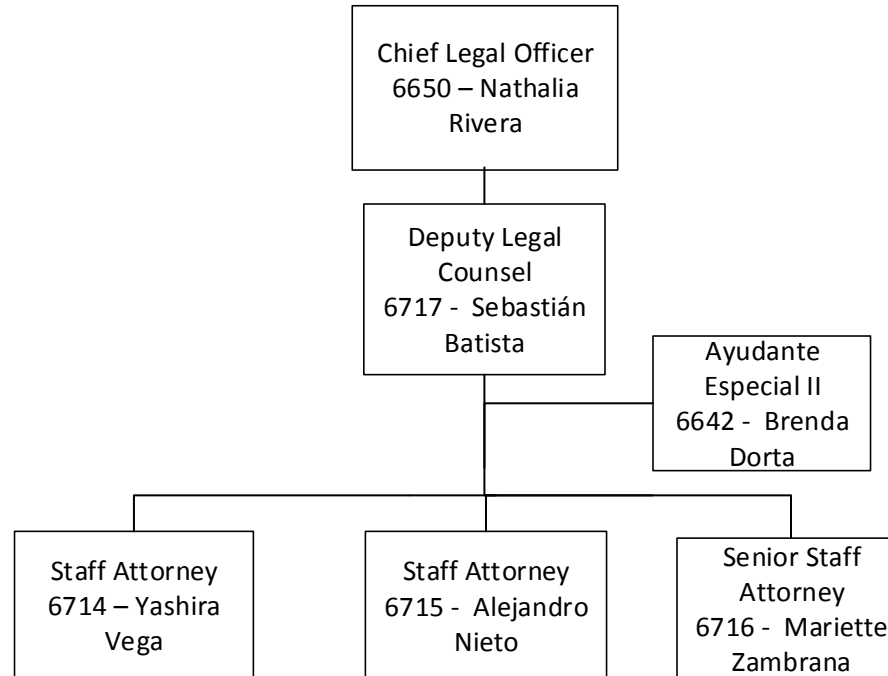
Chief Legal Officer
6650 – Nathalia Rivera

Deputy Legal Counsel
6717 - Sebastián Batista

Ayudante Especial II
6642 - Brenda Dorta

Staff Attorney
6714 – Yashira Vega

Staff Attorney
6715 - Alejandro Nieto

Senior Staff Attorney
6716 - Mariette Zambrana